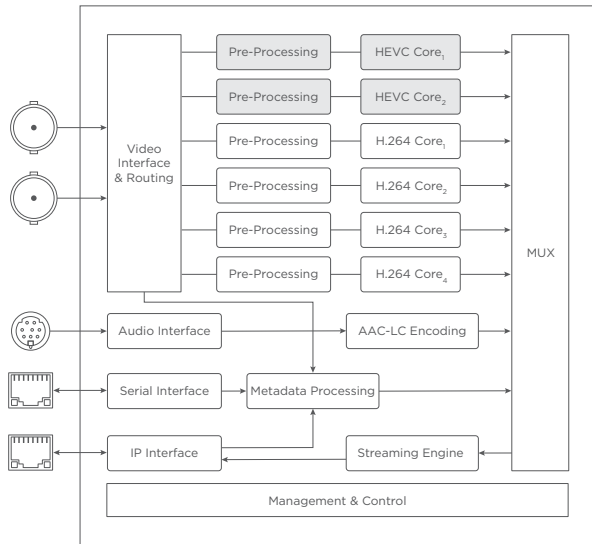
Video Interface & Routing

Pre-Processing
HEVC Core$_1$

Pre-Processing
HEVC Core$_2$

Pre-Processing
H.264 Core$_1$

Pre-Processing
H.264 Core$_2$

Pre-Processing
H.264 Core$_3$

Pre-Processing
H.264 Core$_4$

MUX

Audio Interface
AAC-LC Encoding

Serial Interface
Metadata Processing

IP Interface
Streaming Engine

Management & Control